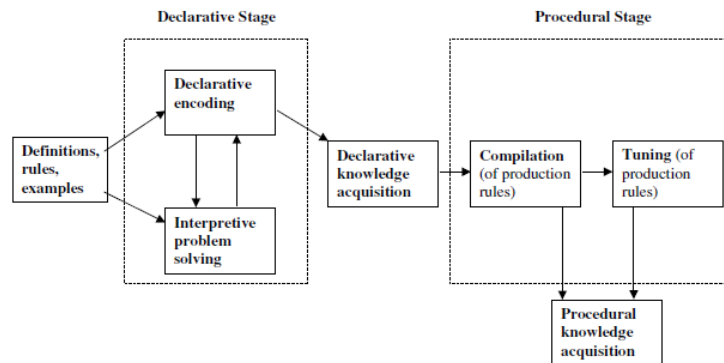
Declarative Stage

Procedural Stage

Definitions, rules, examples

Declarative encoding

Interpretive problem solving

Declarative knowledge acquisition

Compilation (of production rules)

Tuning (of production rules)

Procedural knowledge acquisition